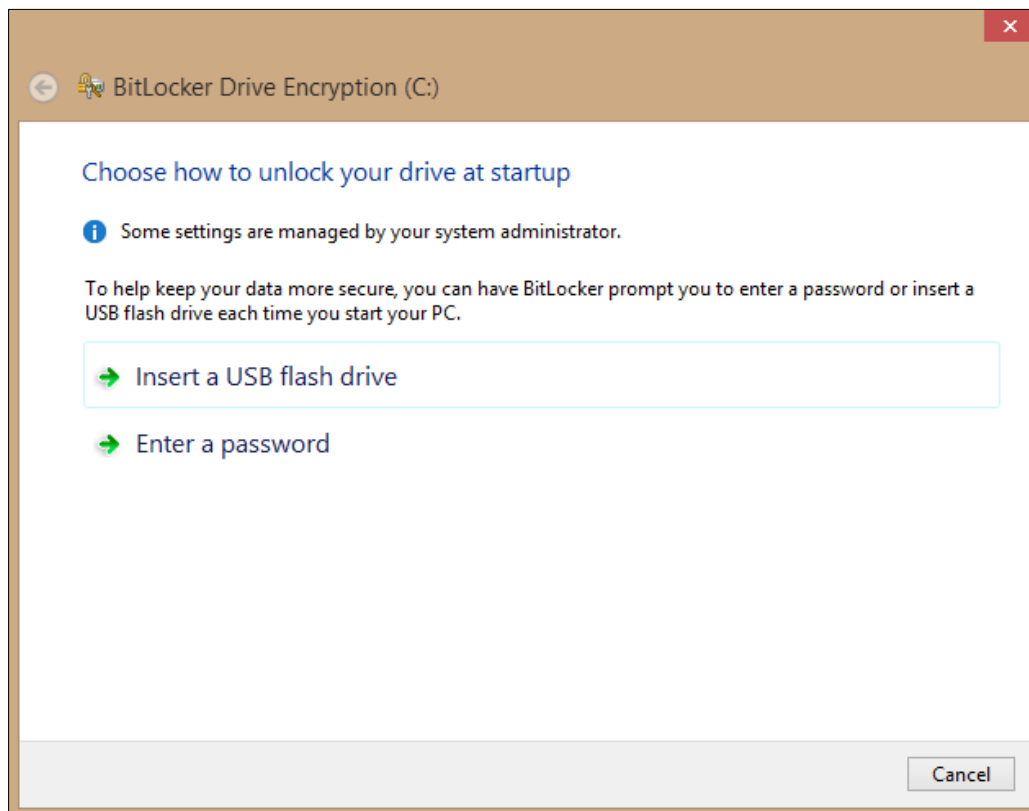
BitLocker Drive Encryption (C:)

Choose how to unlock your drive at startup

Some settings are managed by your system administrator.

To help keep your data more secure, you can have BitLocker prompt you to enter a password or insert a USB flash drive each time you start your PC.

Insert a USB flash drive

Enter a password

Cancel